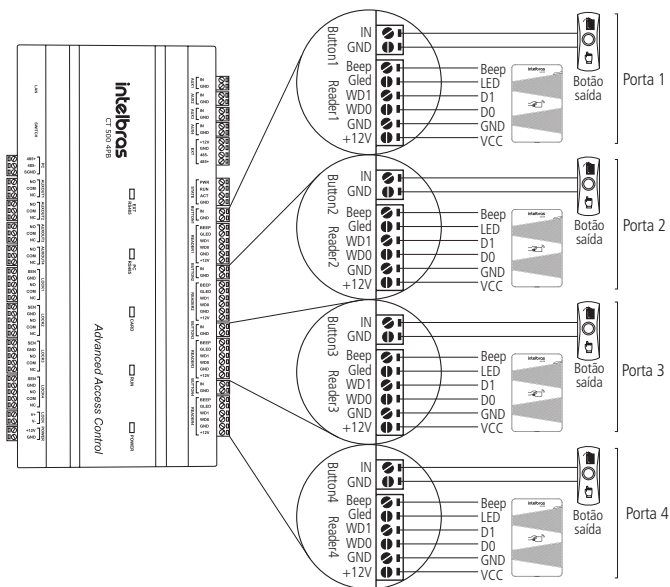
intelbras
CT 500 4PB
Advanced Access Control

Button1
IN
GND
Reader1
Beep
Gled
WD1
WD0
GND
+12V
Beep
LED
D1
D0
GND
VCC
Botão saída
Porta 1

Button2
IN
GND
Reader2
Beep
Gled
WD1
WD0
GND
+12V
Beep
LED
D1
D0
GND
VCC
Botão saída
Porta 2

Button3
IN
GND
Reader3
Beep
Gled
WD1
WD0
GND
+12V
Beep
LED
D1
D0
GND
VCC
Botão saída
Porta 3

Button4
IN
GND
Reader4
Beep
Gled
WD1
WD0
GND
+12V
Beep
LED
D1
D0
GND
VCC
Botão saída
Porta 4